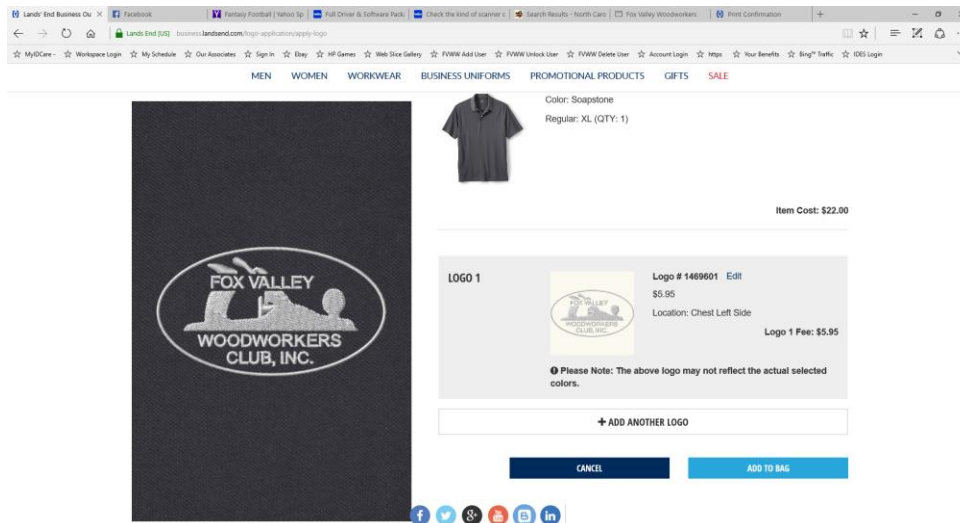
Lands' End Business Ou × Facebook Fantasy Football | Yahoo Sp Full Driver & Software Pack Check the kind of scanner c Search Results - North Cars Fox Valley Woodworkers Print Confirmation +

Lands End [US] business.landsend.com/logo-application/apply-logo

MyIDCare · Workspace Login My Schedule Our Associates Sign In Ebay HP Games Web Slice Gallery FVWW Add User FVWW Unlock User FVWW Delete User Account Login https Your Benefits Bing™ Traffic IDES Login

MEN WOMEN WORKWEAR BUSINESS UNIFORMS PROMOTIONAL PRODUCTS GIFTS SALE

FOX VALLEY
WOODWORKERS
CLUB, INC.

Color: Soapstone

Regular: XL (QTY: 1)

Item Cost: $22.00

LOGO 1

FOX VALLEY
WOODWORKERS
CLUB, INC.

Logo # 1469601 Edit

$5.95

Location: Chest Left Side

Logo 1 Fee: $5.95

Please Note: The above logo may not reflect the actual selected colors.

+ ADD ANOTHER LOGO

CANCEL

ADD TO BAG